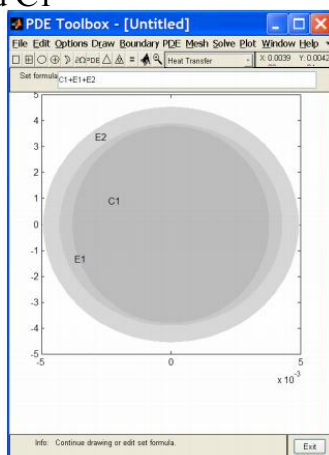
PDE Toolbox - [Untitled]

File Edit Options Draw Boundary PDE Mesh Solve Plot Window Help

Heat Transfer

X: 0.0039 Y: 0.0042

Set formula: C1+E1+E2

5
4
3
2
1
0
-1
-2
-3
-4
-5

E2

C1

E1

-5
0
5
$x 10^{-3}$

Info: Continue drawing or edit set formula.

Exit